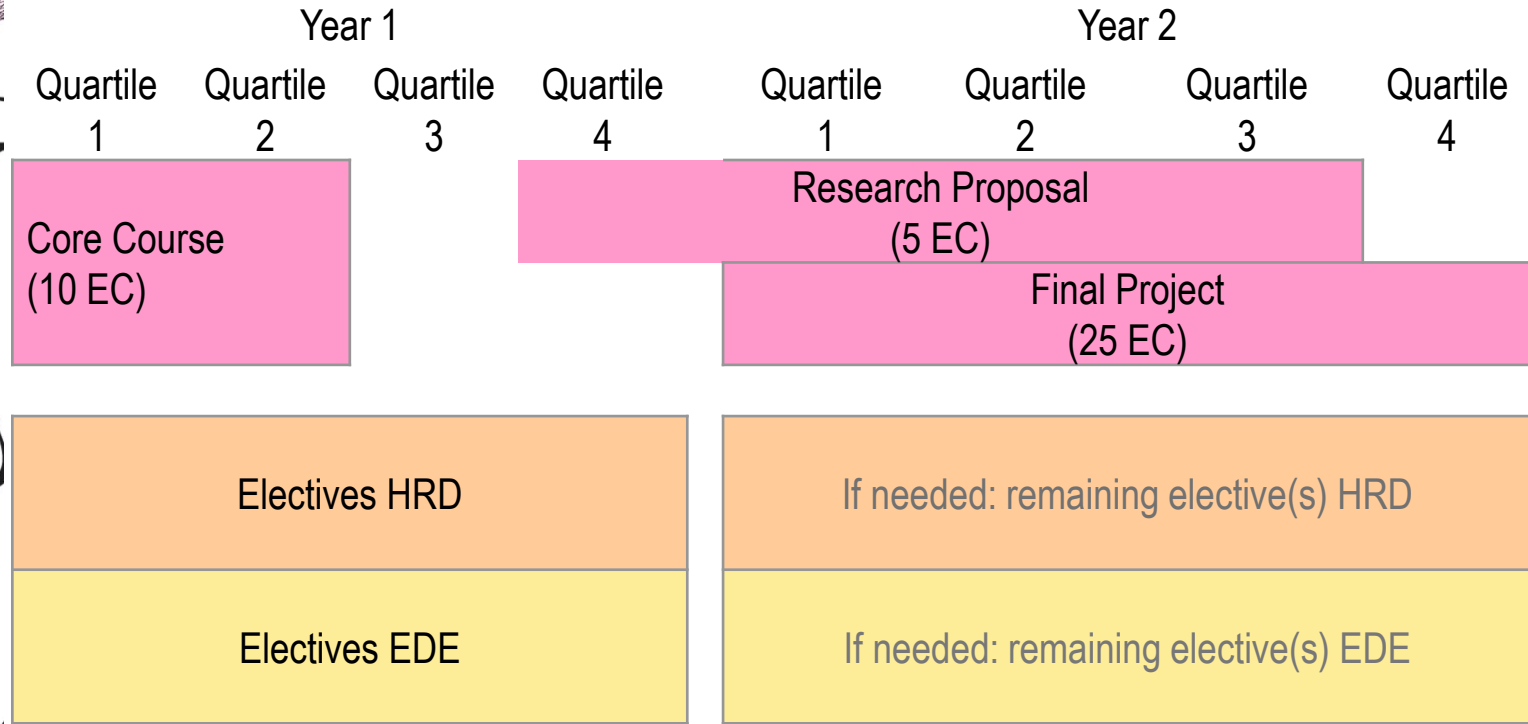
Year 1

Year 2

| Quartile 1 | Quartile 2 | Quartile 3 | Quartile 4 | Quartile 1 | Quartile 2 | Quartile 3 | Quartile 4 |
|---|---|---|---|---|---|---|---|

Core Course
(10 EC)

Research Proposal
(5 EC)

Final Project
(25 EC)

Electives HRD

If needed: remaining elective(s) HRD

Electives EDE

If needed: remaining elective(s) EDE